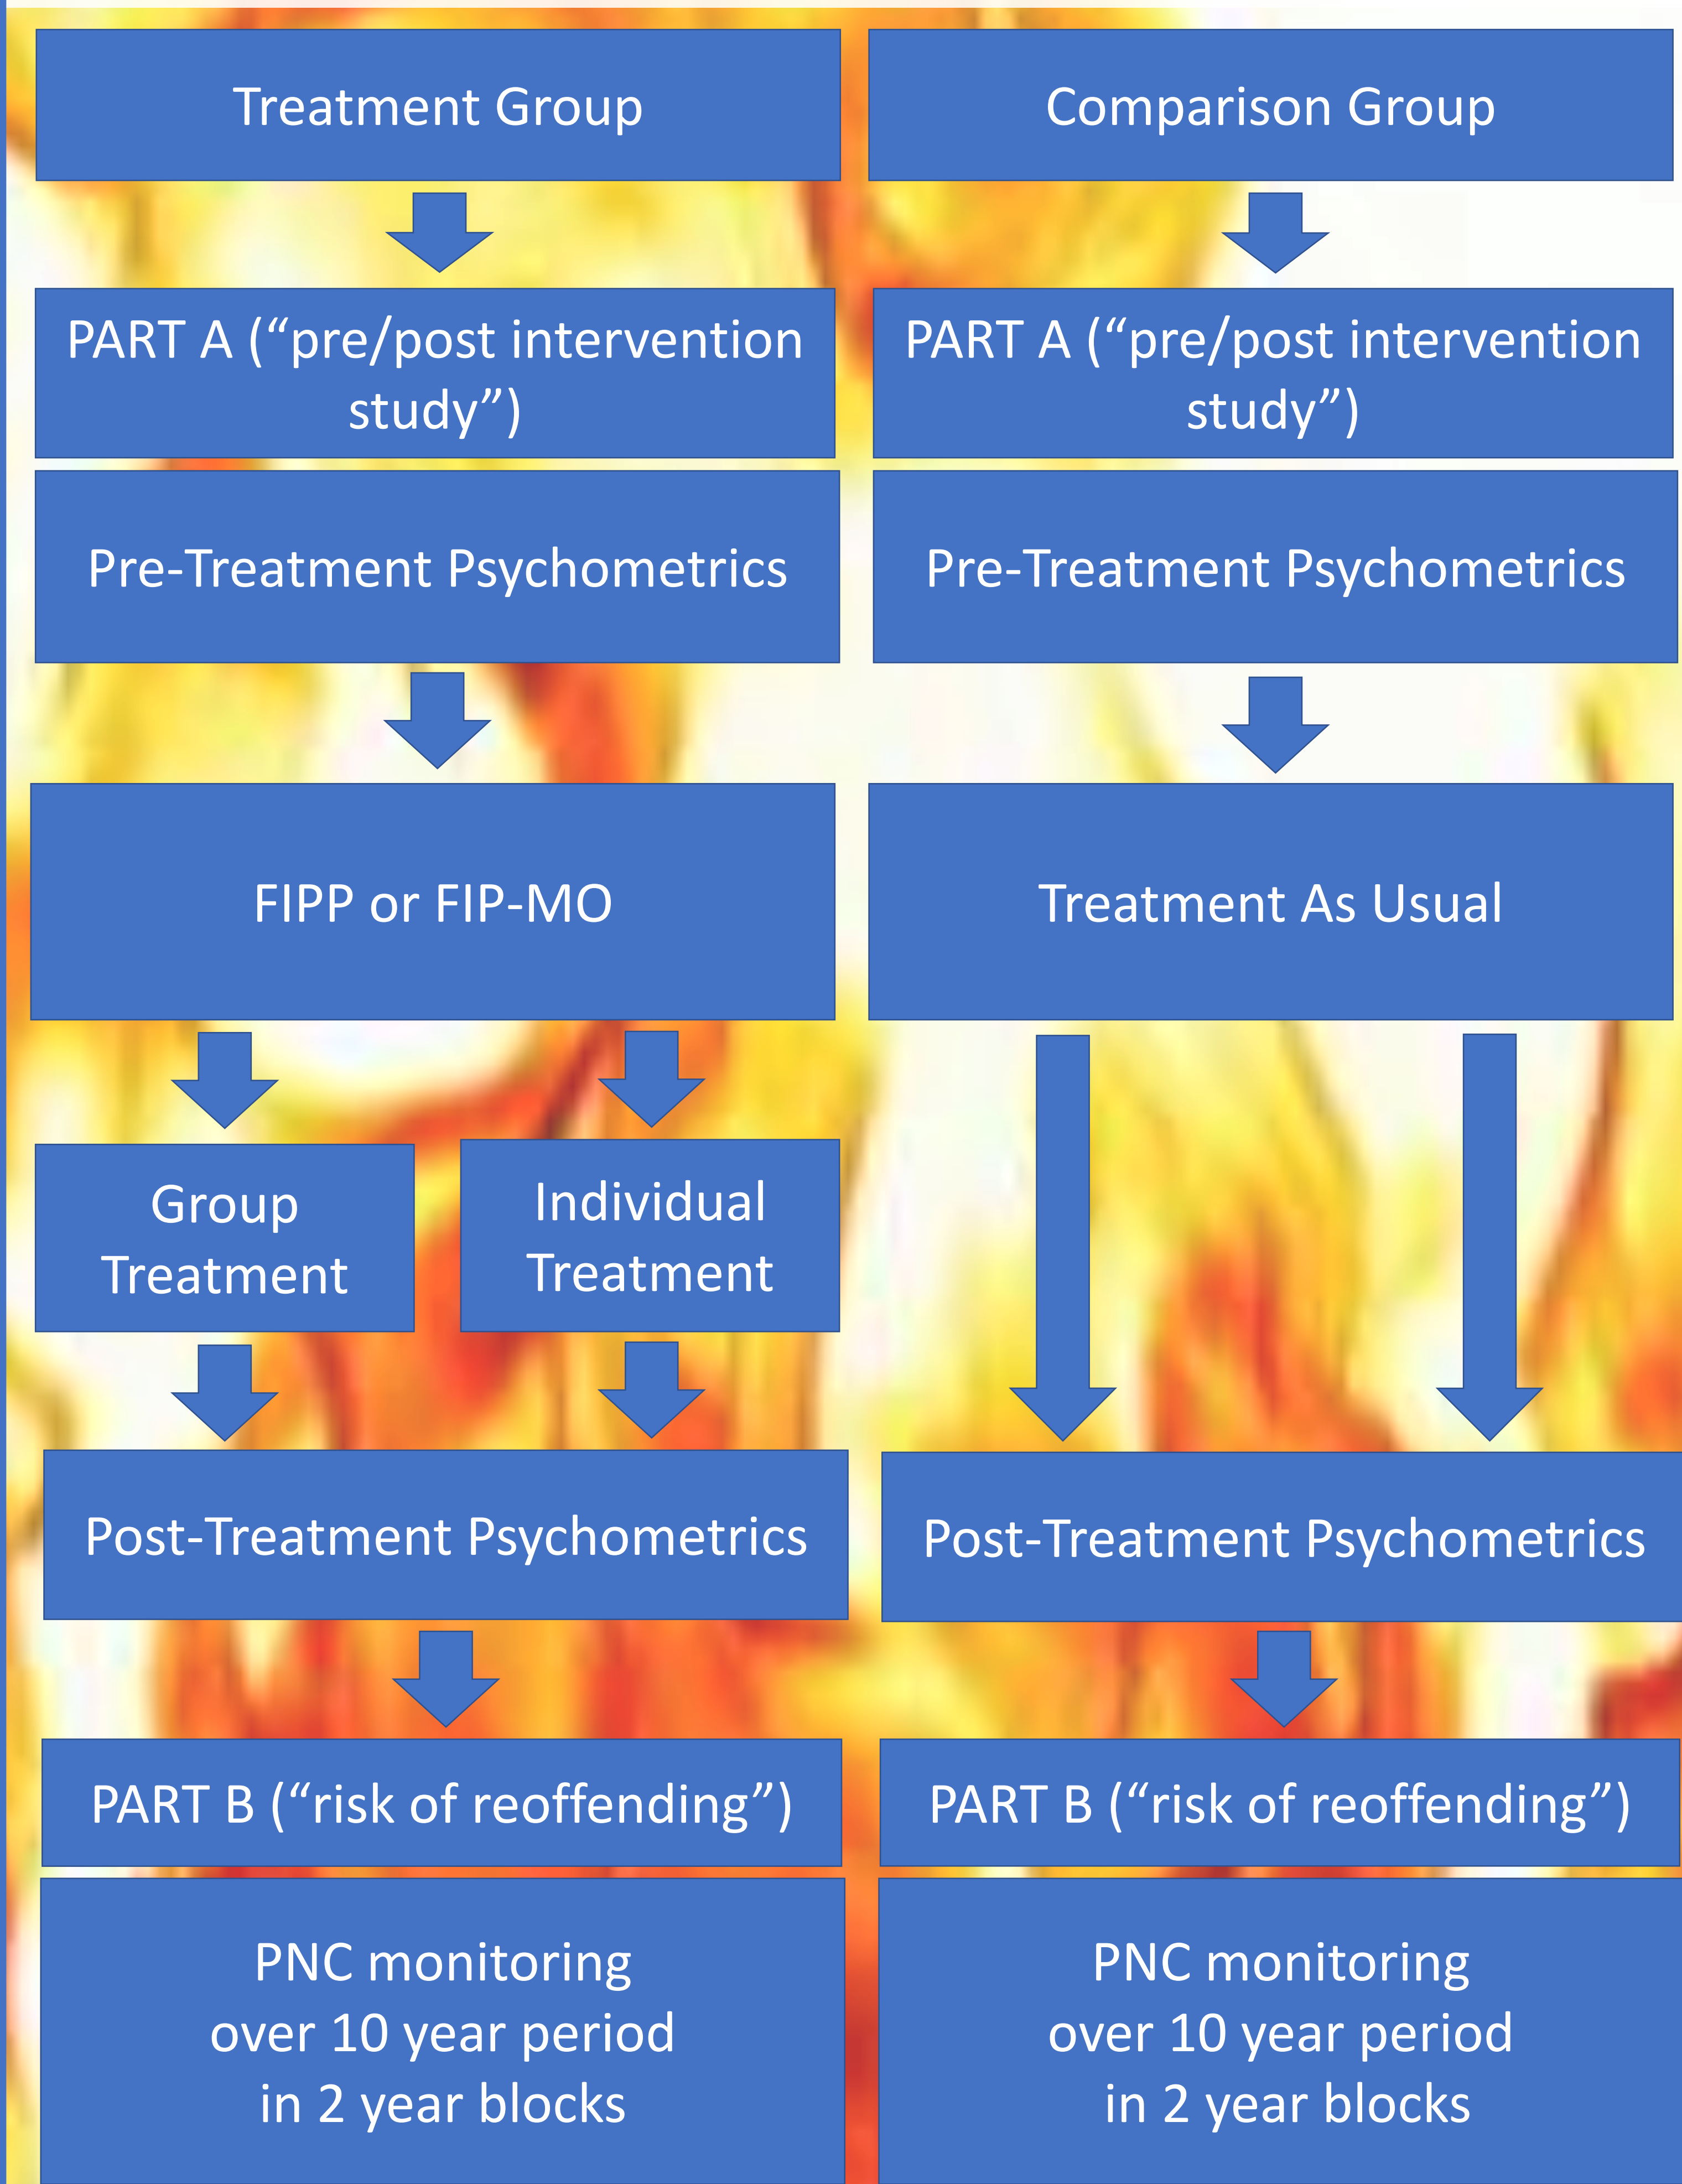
Treatment Group

PART A (“pre/post intervention study”)

Pre-Treatment Psychometrics

FIPP or FIP-MO

Group Treatment

Individual Treatment

Post-Treatment Psychometrics

PART B (“risk of reoffending”)

PNC monitoring over 10 year period in 2 year blocks

Comparison Group

PART A (“pre/post intervention study”)

Pre-Treatment Psychometrics

Treatment As Usual

Post-Treatment Psychometrics

PART B (“risk of reoffending”)

PNC monitoring over 10 year period in 2 year blocks